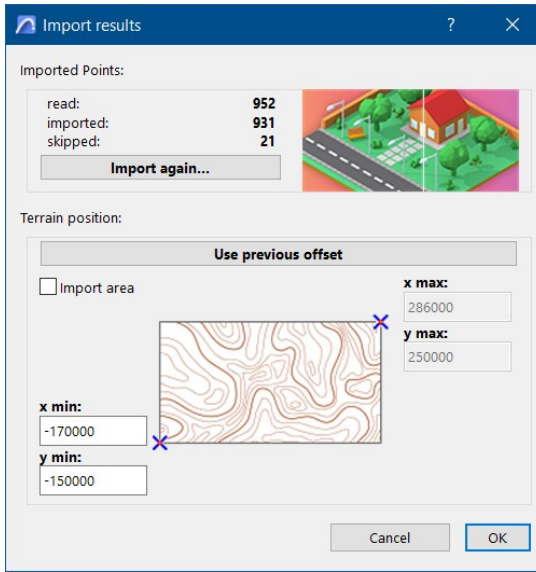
Import results

?

Imported Points:

read: 952
imported: 931
skipped: 21

Import again...

Terrain position:

Use previous offset

Import area

x max:
286000

y max:
250000

x min:
-170000

y min:
-150000

Cancel

OK